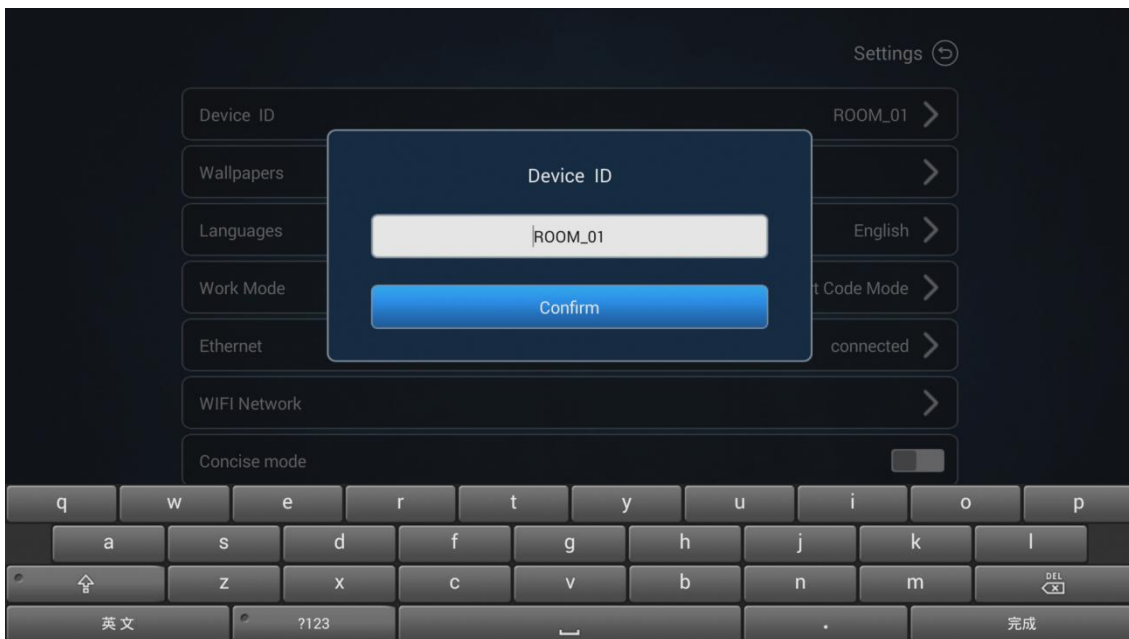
Settings

Device ID ROOM_01

Wallpapers

Languages English

Work Mode t Code Mode

Ethernet connected

WIFI Network

Concise mode

Device ID

ROOM_01

Confirm

q w e r t y u i o p
a s d f g h j k l
z x c v b n m DEL
英文 ?123 . 完成